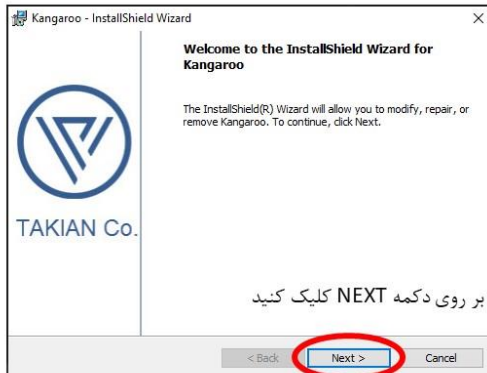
Kangaroo - InstallShield Wizard

Welcome to the InstallShield Wizard for Kangaroo

The InstallShield(R) Wizard will allow you to modify, repair, or remove Kangaroo. To continue, click Next.

TAKIAN Co.

بر روی دکمه NEXT کلیک کنید

< Back
Next >
Cancel